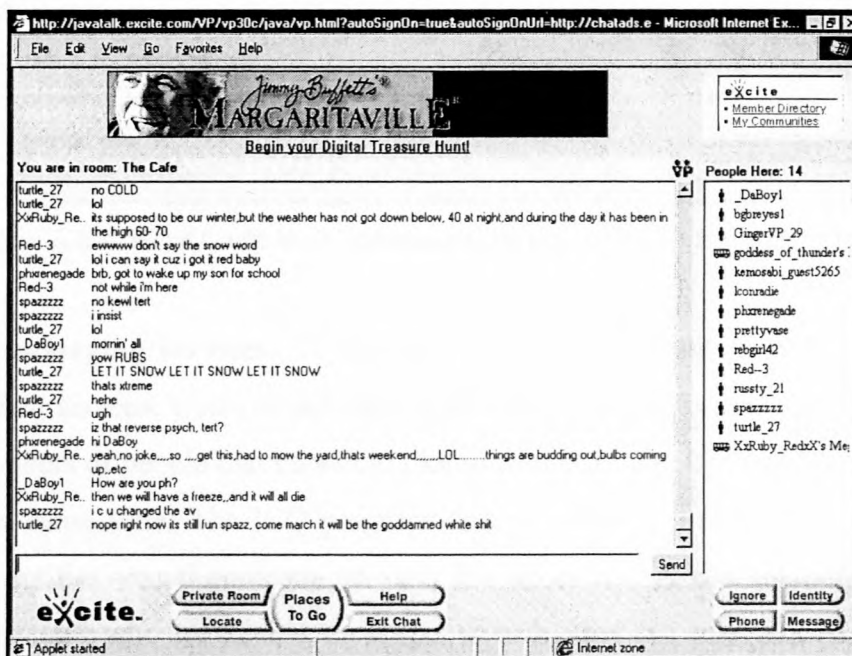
http://javatalk.excite.com/VP/vp30c/java/vp.html?autoSignOn=true&autoSignOnUrl=http://chatads.e - Microsoft Internet Ex...

File Edit View Go Favorites Help

Jimmy Buffett's MARGARITAVILLE

Begin your Digital Treasure Hunt!

excite
• Member Directory
• My Communities

You are in room: The Cafe

People Here: 14

turtle_27 no COLD
turtle_27 lol
XxRuby_Re... its supposed to be our winter,but the weather has not got down below, 40 at night,and during the day it has been in the high 60- 70
Red--3 ewwww don't say the snow word
turtle_27 lol i can say it cuz i got it red baby
phxrenegade brb, got to wake up my son for school
Red--3 not while i'm here
spazzzzz no kewl tert
spazzzzz i insist
turtle_27 lol
_DaBoy1 mornin' all
spazzzzz yow RUBS
turtle_27 LET IT SNOW LET IT SNOW LET IT SNOW
spazzzzz thats xtreme
turtle_27 hehe
Red--3 ugh
spazzzzz iz that reverse psych, tert?
phxrenegade hi DaBoy
XxRuby_Re... yeah,no joke,,,,so ,,,,get this,had to mow the yard,thats weekend,,,,,,LOL........things are budding out,bulbs coming up,,etc
_DaBoy1 How are you ph?
XxRuby_Re... then we will have a freeze,,and it will all die
spazzzzz i c u changed the av
turtle_27 nope right now its still fun spazz, come march it will be the goddamned white shit

_DaBoy1
bgbreyes1
GingerVP_29
goddess_of_thunder's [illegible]
kemosabi_guest5265
konradie
phxrenegade
prettyvase
rebgirl42
Red--3
russty_21
spazzzzz
turtle_27
XxRuby_RedxX's Me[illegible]

Send

excite.

Private Room
Places To Go
Help
Locate
Exit Chat

Ignore
Identity
Phone
Message

Applet started
Internet zone